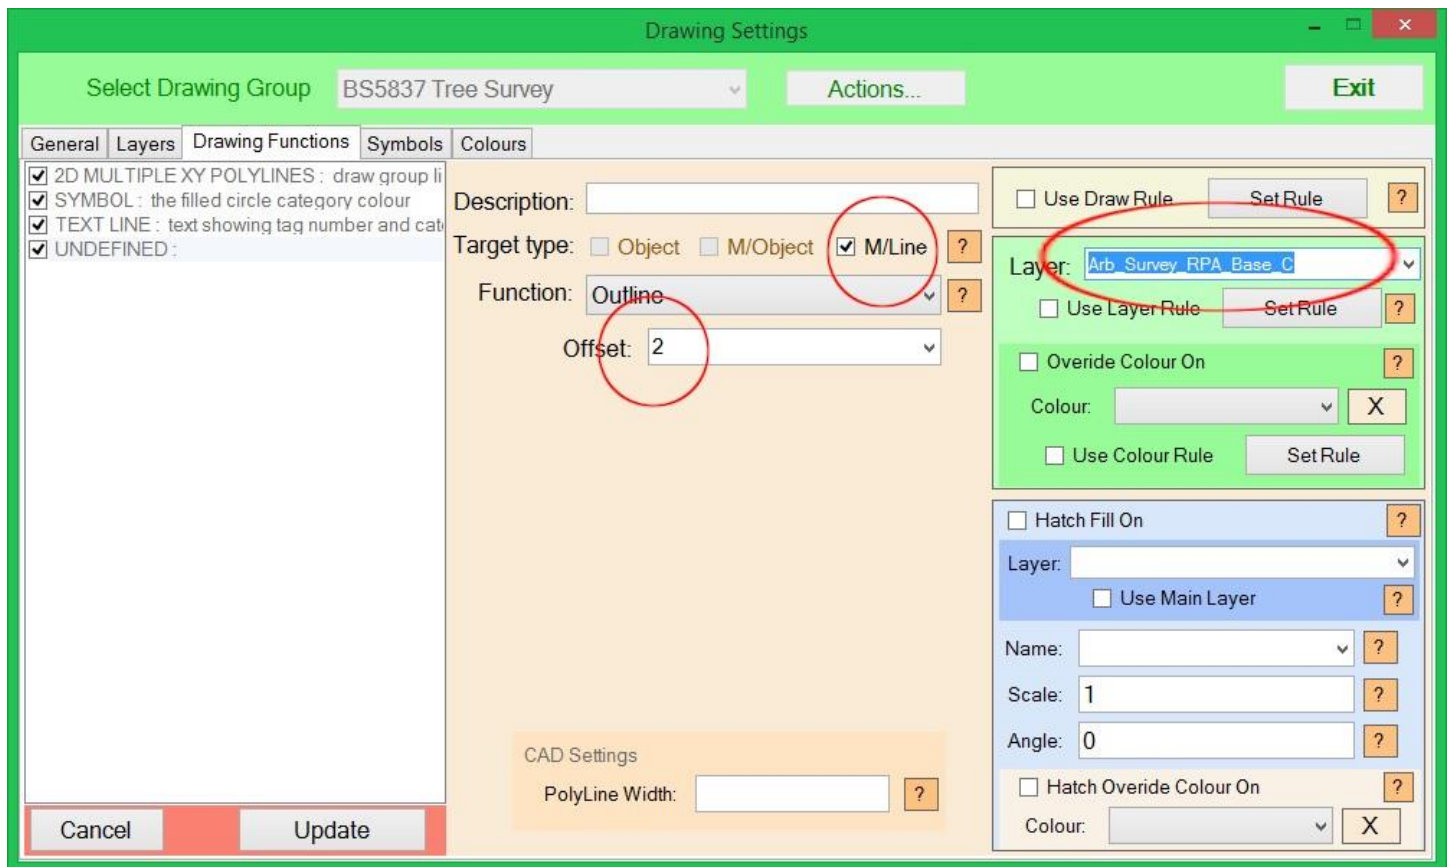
Drawing Settings

Select Drawing Group BS5837 Tree Survey Actions... Exit

General Layers Drawing Functions Symbols Colours

☑ 2D MULTIPLE XY POLYLINES : draw group li
☑ SYMBOL : the filled circle category colour
☑ TEXT LINE : text showing tag number and cat
☑ UNDEFINED :

Description:

Target type: Object M/Object ☑ M/Line ?

Function: Outline ?

Offset: 2

CAD Settings

PolyLine Width: ?

Cancel Update

Use Draw Rule Set Rule ?

Layer: Arb_Survey_RPA_Base_C

Use Layer Rule Set Rule ?

Overide Colour On ?

Colour: X

Use Colour Rule Set Rule

Hatch Fill On ?

Layer:

Use Main Layer ?

Name: ?

Scale: 1 ?

Angle: 0 ?

Hatch Overide Colour On ?

Colour: X